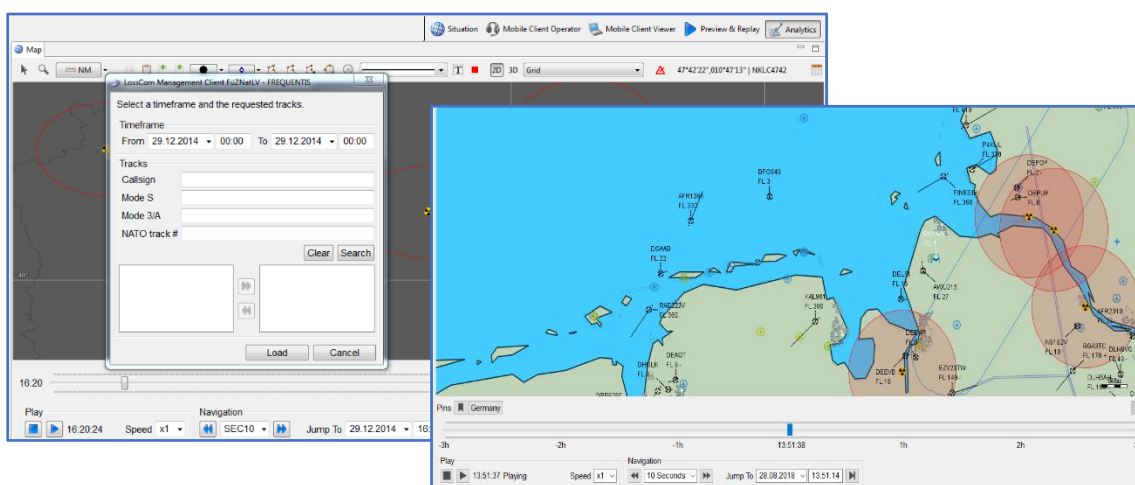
Situation Mobile Client Operator Mobile Client Viewer Preview & Replay Analytics

Map

NM

2D 3D Grid

47°42'22",010°47'13" | NKLC4742

LossCom Management Client FuZNatLV - FREQUENTIS

Select a timeframe and the requested tracks.

Timeframe

From 29.12.2014 00:00 To 29.12.2014 00:00

Tracks

Callsign

Mode S

Mode 3/A

NATO track #

Clear Search

Load Cancel

16:20

Play

16:20:24 Speed x1

Navigation

SEC10

Jump To 29.12.2014

FL 183

P4ULL FL 330

AFR136A FL 332

BFO049 FL 3

FIN833 FL 360

DEPOF FL 2

DRPUP FL 6

DOAAB FL 22

DELIS FL 13

AWU215 FL 27

RAE123V FL 360

KAL901 FL 360

AFR2318

DEAGT FL 8

DHBLK FL 9

DEEVB FL 16

DEEVB FL 16

EZY23TW FL 149

N812V FL 18

BGA9TC FL 178

DLHPC FL 43

DLH5A FL 1

Pins Germany

-3h -2h -1h 13:51:38 1h 2h

Play

13:51:37 Playing Speed x1

Navigation

10 Seconds

Jump To 28.08.2018 13:51:14